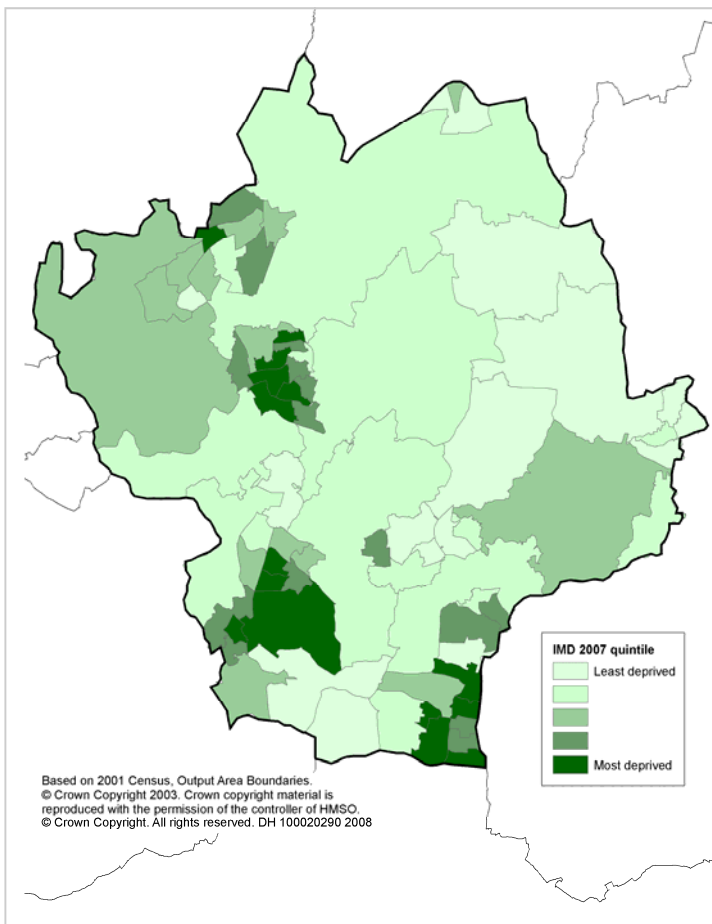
IMD 2007 quintile

Least deprived

Most deprived

Based on 2001 Census, Output Area Boundaries.
© Crown Copyright 2003. Crown copyright material is reproduced with the permission of the controller of HMSO.
© Crown Copyright. All rights reserved. DH 100020290 2008